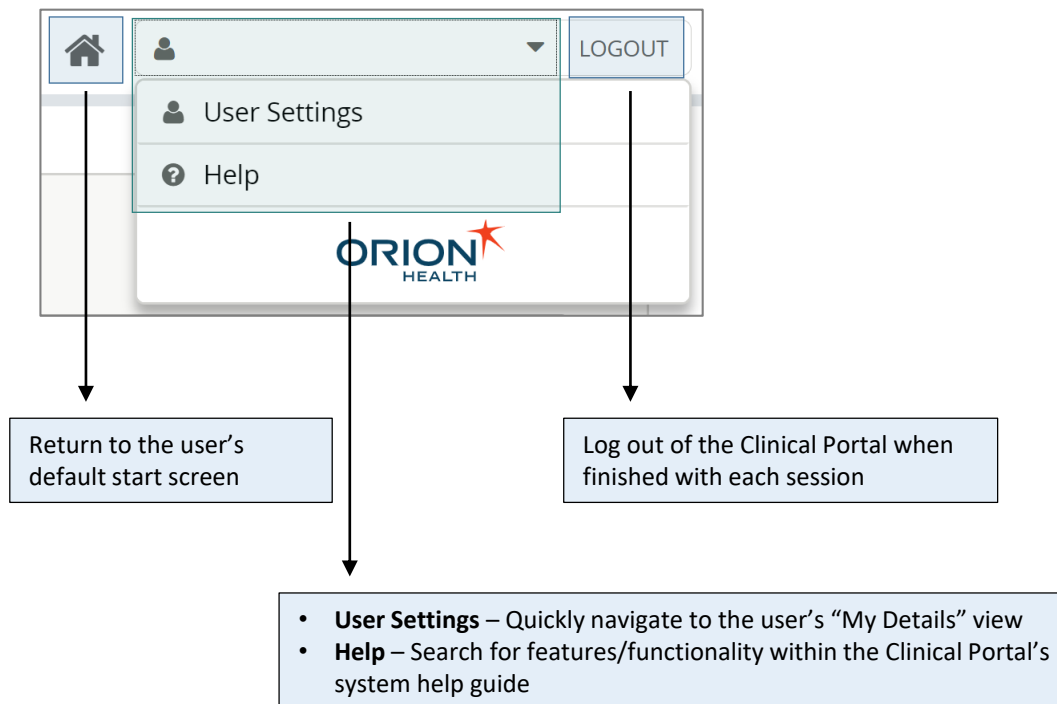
LOGOUT

User Settings

Help

ORION HEALTH

Return to the user's default start screen

Log out of the Clinical Portal when finished with each session

- **User Settings** – Quickly navigate to the user's "My Details" view
- **Help** – Search for features/functionality within the Clinical Portal's system help guide